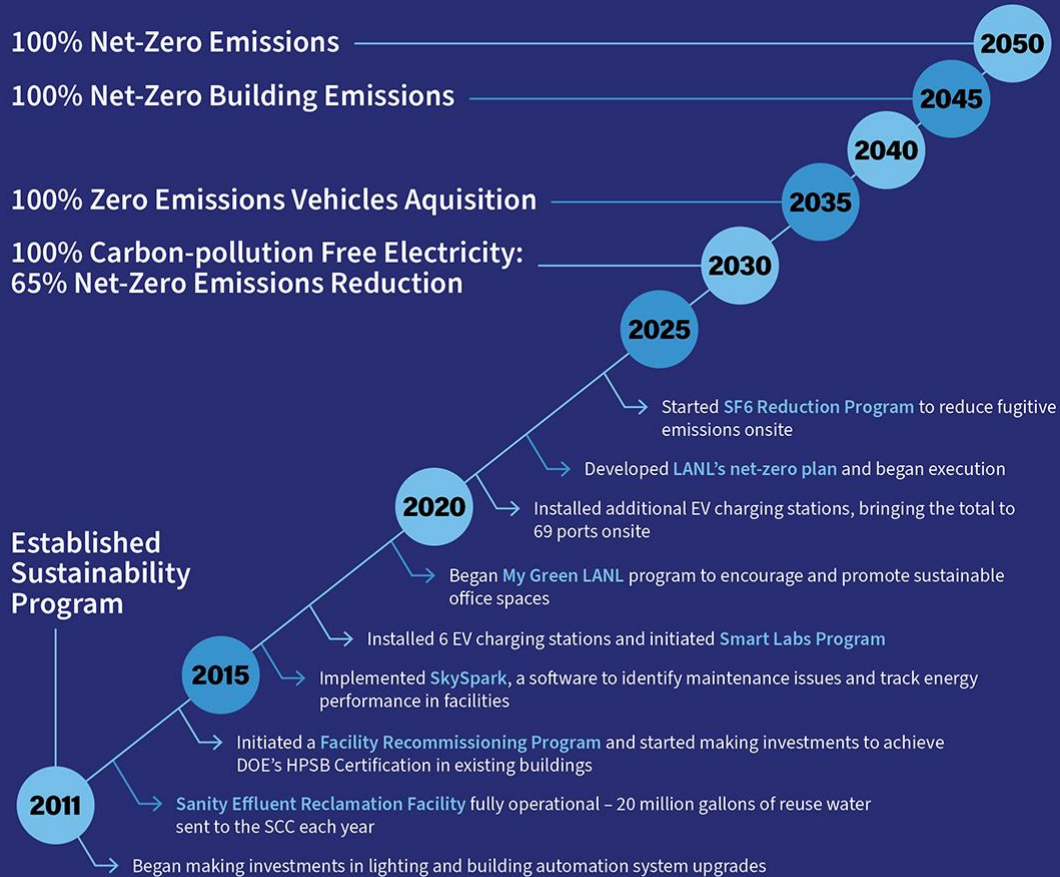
100% Net-Zero Emissions

2050

100% Net-Zero Building Emissions

2045

2040

100% Zero Emissions Vehicles Aquisition

2035

100% Carbon-pollution Free Electricity: 65% Net-Zero Emissions Reduction

2030

2025

Started SF6 Reduction Program to reduce fugitive emissions onsite

Developed LANL's net-zero plan and began execution

2020

Installed additional EV charging stations, bringing the total to 69 ports onsite

Established Sustainability Program

Began My Green LANL program to encourage and promote sustainable office spaces

Installed 6 EV charging stations and initiated Smart Labs Program

2015

Implemented SkySpark, a software to identify maintenance issues and track energy performance in facilities

Initiated a Facility Recommissioning Program and started making investments to achieve DOE's HPSB Certification in existing buildings

2011

Sanity Effluent Reclamation Facility fully operational – 20 million gallons of reuse water sent to the SCC each year

Began making investments in lighting and building automation system upgrades